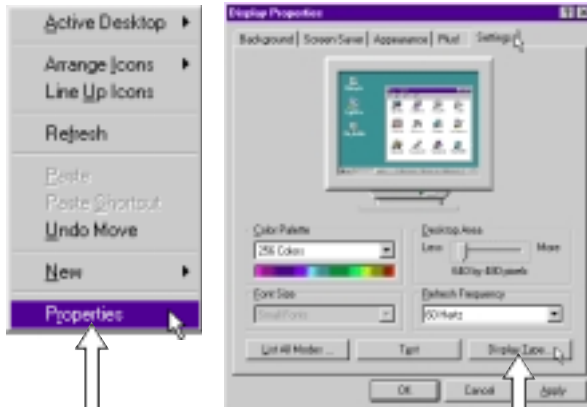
Active Desktop
Arrange Icons
Line Up Icons
Refresh
Paste
Paste Shortcut
Undo Move
New
Properties

Display Properties
Background | Screen Saver | Appearance | Plus! | Settings
Color Palette
256 Colors
Desktop Area
Less
More
640 by 480 pixels
Font Size
Small Fonts
Refresh Frequency
60 Hertz
List All Modes ...
Test
Display Type...
OK
Cancel
Apply